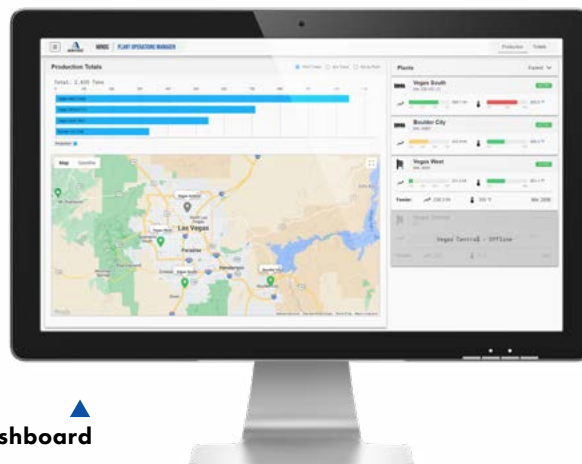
MINDS | PLANT OPERATIONS MANAGER

Production | Totals

Production Totals

Total: 2,409 Tons

Plants

Expand

Vegas South

Boulder City

Vegas West

Vegas Central - Offline

Map | Satellite

Las Vegas

Paradise

Henderson

shboard